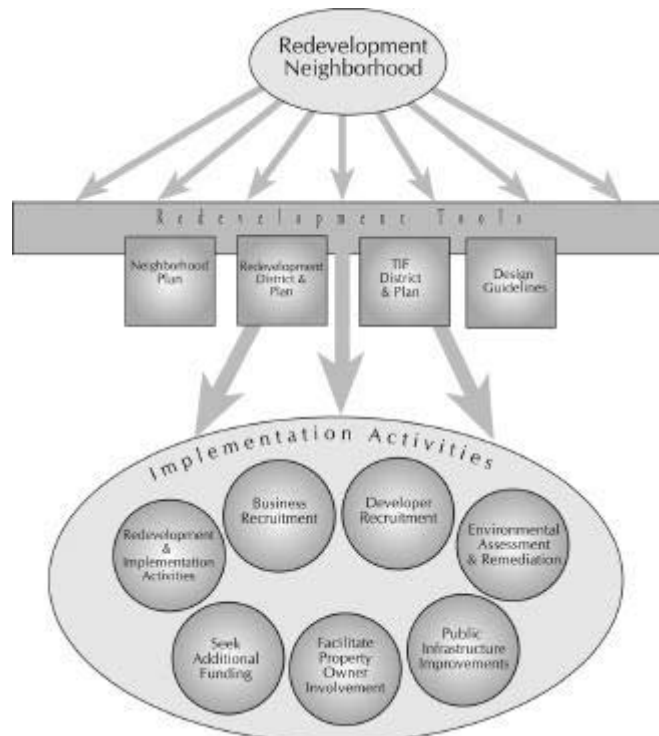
Redevelopment Neighborhood

Redevelopment Tools

Neighborhood Plan

Redevelopment District & Plan

TIF District & Plan

Design Guidelines

Implementation Activities

Business Recruitment

Developer Recruitment

Redevelopment & Implementation Activities

Environmental Assessment & Remediation

Seek Additional Funding

Facilitate Property Owner Involvement

Public Infrastructure Improvements